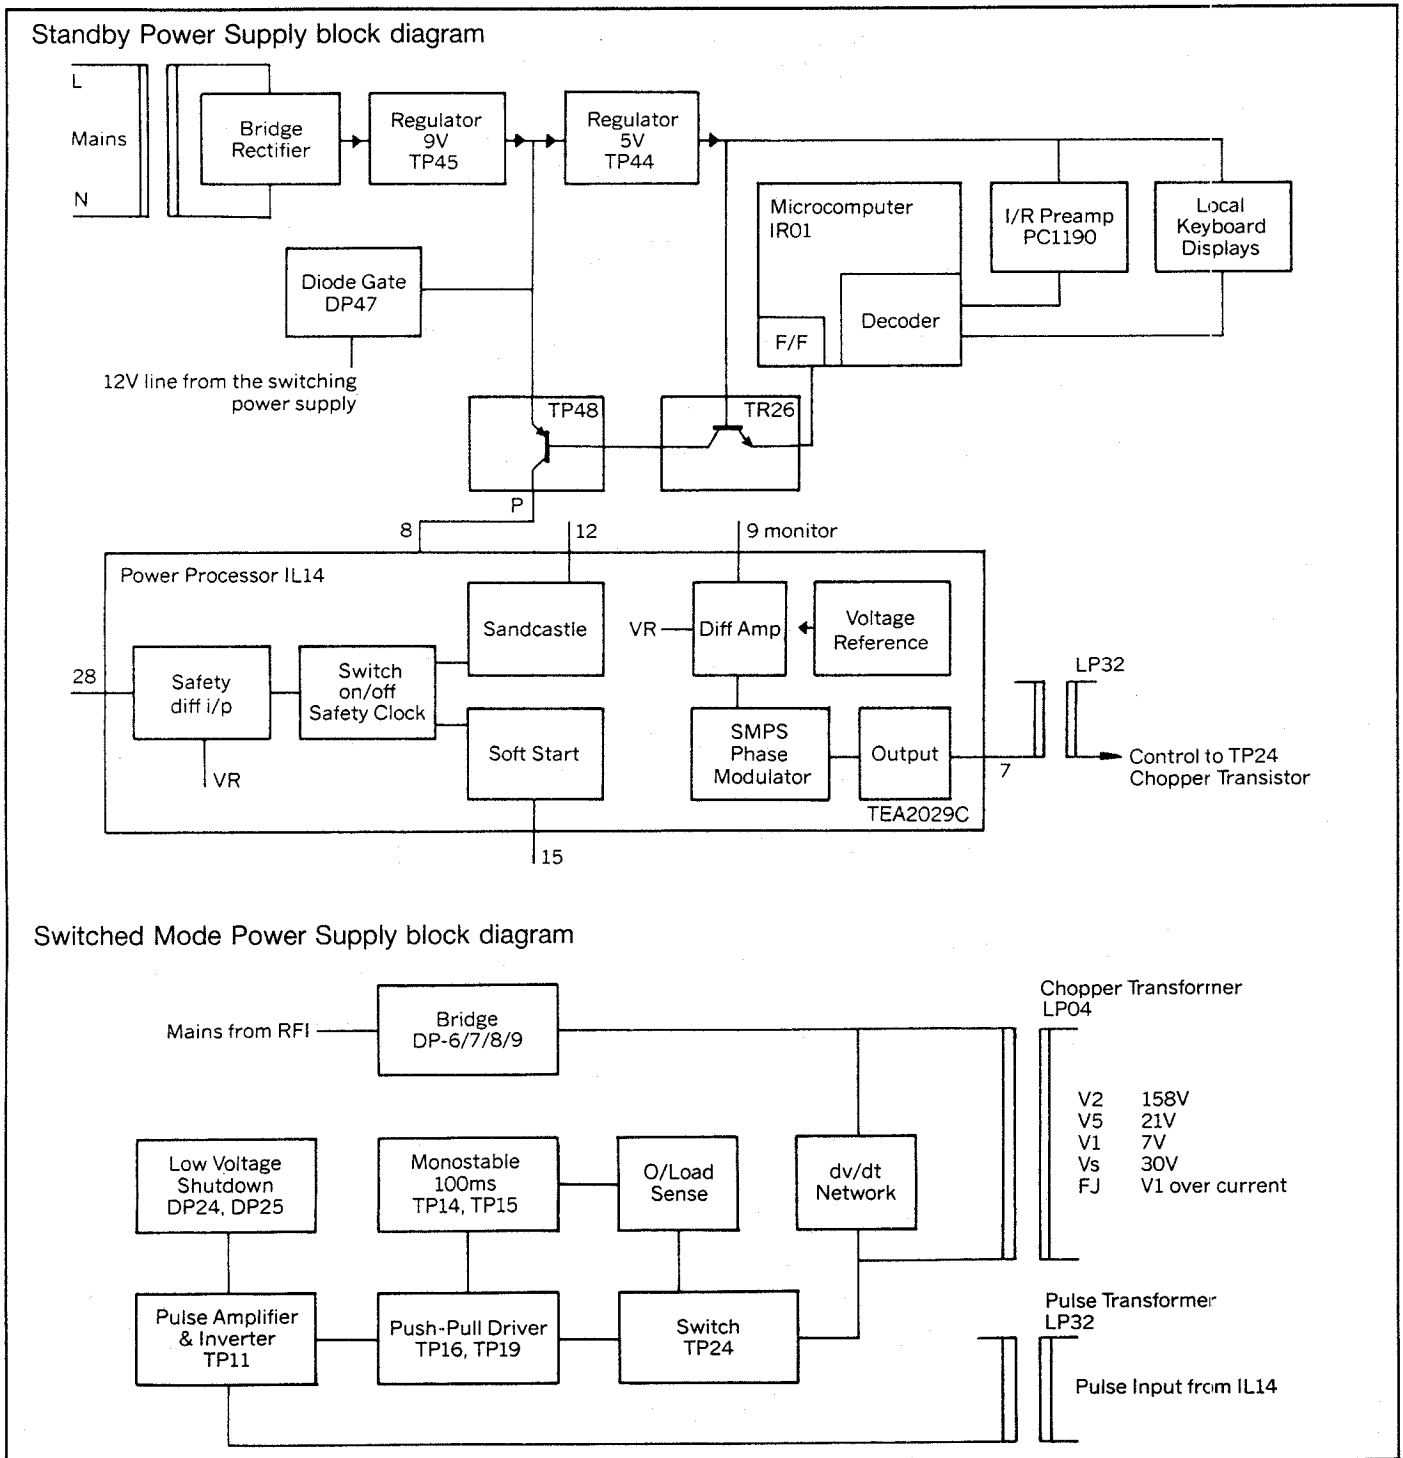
Standby Power Supply block diagram

L
Mains
N

Bridge Rectifier

Regulator 9V TP45

Regulator 5V TP44

Microcomputer IR01

I/R Preamp PC1190

Local Keyboard Displays

Diode Gate DP47

12V line from the switching power supply

F/F

Decoder

TP48

TR26

P

8

12

9 monitor

Power Processor IL14

Sandcastle

VR

Diff Amp

Voltage Reference

28

Safety diff i/p

Switch on/off Safety Clock

Soft Start

SMPS Phase Modulator

Output

LP32

Control to TP24 Chopper Transistor

7

VR

TEA2029C

15

Switched Mode Power Supply block diagram

Chopper Transformer LP04

Mains from RFI

Bridge DP-6/7/8/9

V2 158V
V5 21V
V1 7V
Vs 30V
FJ V1 over current

Low Voltage Shutdown DP24, DP25

Monostable 100ms TP14, TP15

O/Load Sense

dv/dt Network

Pulse Transformer LP32

Pulse Amplifier & Inverter TP11

Push-Pull Driver TP16, TP19

Switch TP24

Pulse Input from IL14